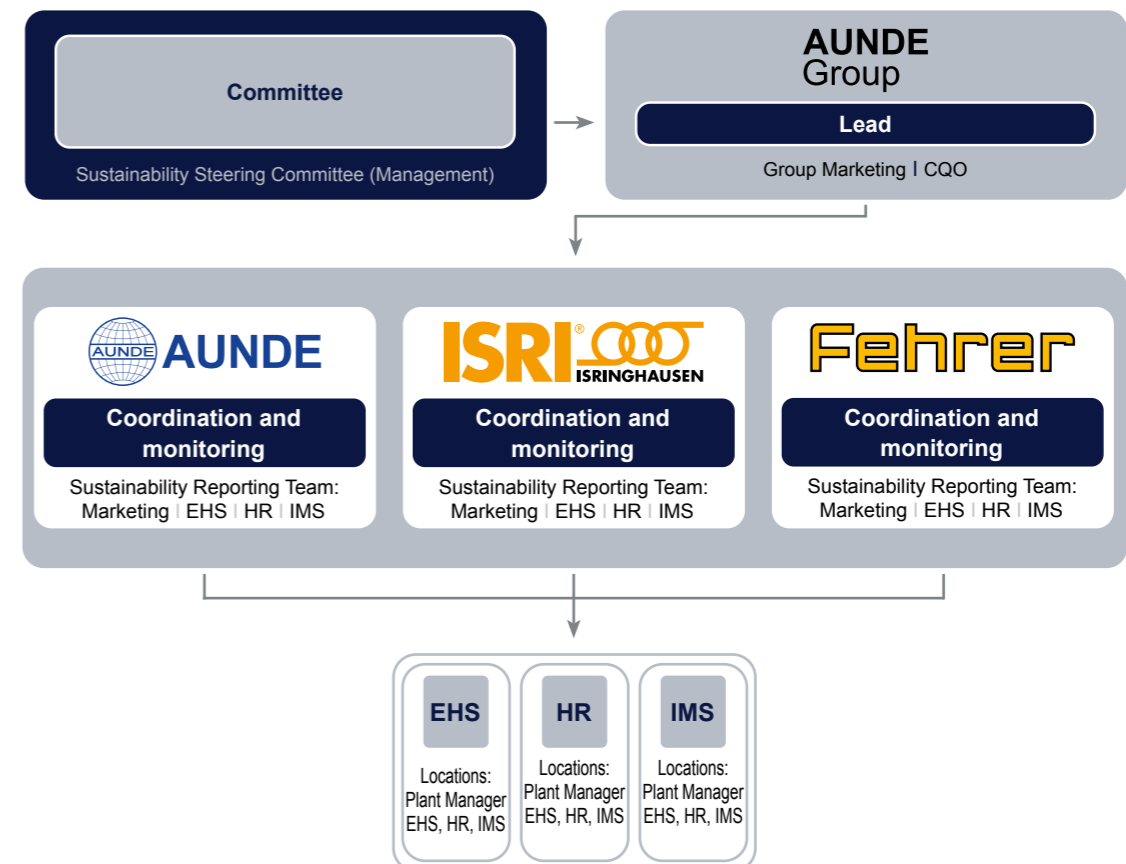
Committee

Sustainability Steering Committee (Management)

AUNDE Group

Lead

Group Marketing I CQO

AUNDE AUNDE

Coordination and monitoring

Sustainability Reporting Team: Marketing | EHS | HR | IMS

ISRI® ISRINGHAUSEN

Coordination and monitoring

Sustainability Reporting Team: Marketing | EHS | HR | IMS

Fehrer

Coordination and monitoring

Sustainability Reporting Team: Marketing | EHS | HR | IMS

EHS

Locations: Plant Manager EHS, HR, IMS

HR

Locations: Plant Manager EHS, HR, IMS

IMS

Locations: Plant Manager EHS, HR, IMS